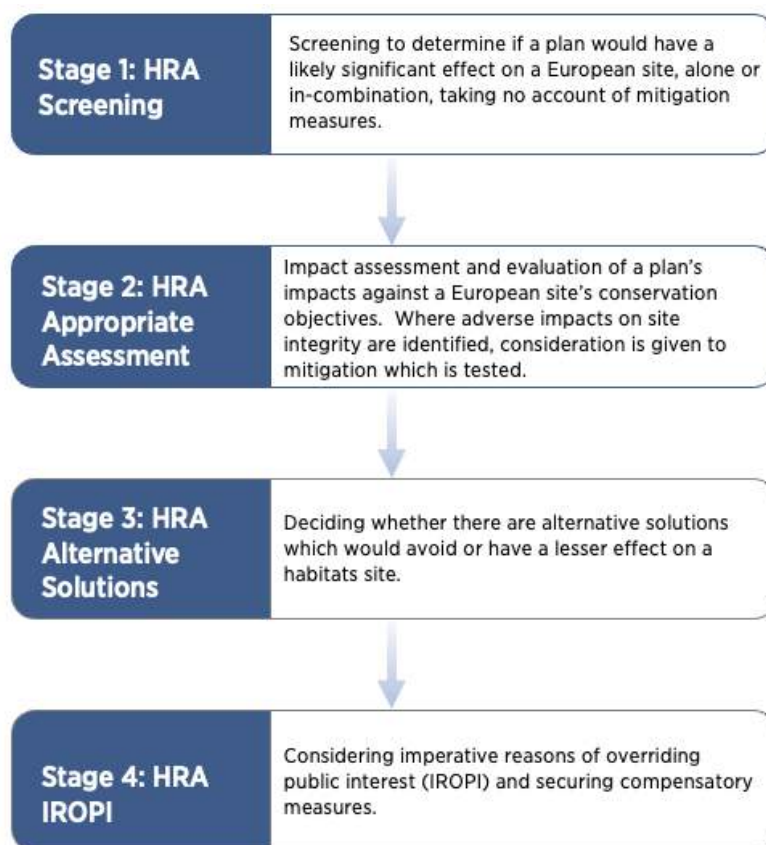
Stage 1: HRA Screening

Screening to determine if a plan would have a likely significant effect on a European site, alone or in-combination, taking no account of mitigation measures.

Stage 2: HRA Appropriate Assessment

Impact assessment and evaluation of a plan's impacts against a European site's conservation objectives. Where adverse impacts on site integrity are identified, consideration is given to mitigation which is tested.

Stage 3: HRA Alternative Solutions

Deciding whether there are alternative solutions which would avoid or have a lesser effect on a habitats site.

Stage 4: HRA IROPI

Considering imperative reasons of overriding public interest (IROPI) and securing compensatory measures.